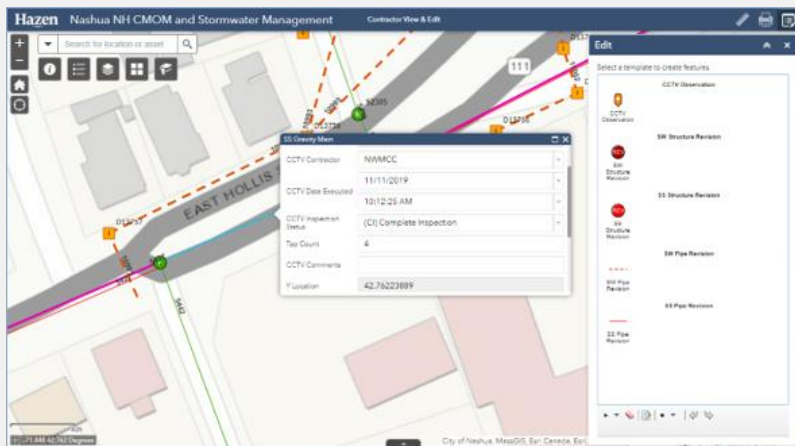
Hazen Nashua NH CMOM and Stormwater Management

Contractor View & Edit

Search for location or asset

111

EAST HOLLIS

SS Gravity Main

| | |
|---|---|
| CCTV Contractor | NWMCC |
| CCTV Date Executed | 11/11/2019 |
| | 10:12:25 AM |
| CCTV Inspection Status | (CI) Complete Inspection |
| Tap Count | 4 |
| CCTV Comments | |
| Y Location | 42.76223889 |

Edit

Select a template to create features

CCTV Observation

CCTV Observation

SW Structure Revision

SW Structure Revision

SS Structure Revision

SS Structure Revision

SW Pipe Revision

SW Pipe Revision

SS Pipe Revision

SS Pipe Revision

-71.448 42.762 Degrees

City of Nashua, MassGIS, Esri Canada, Esri